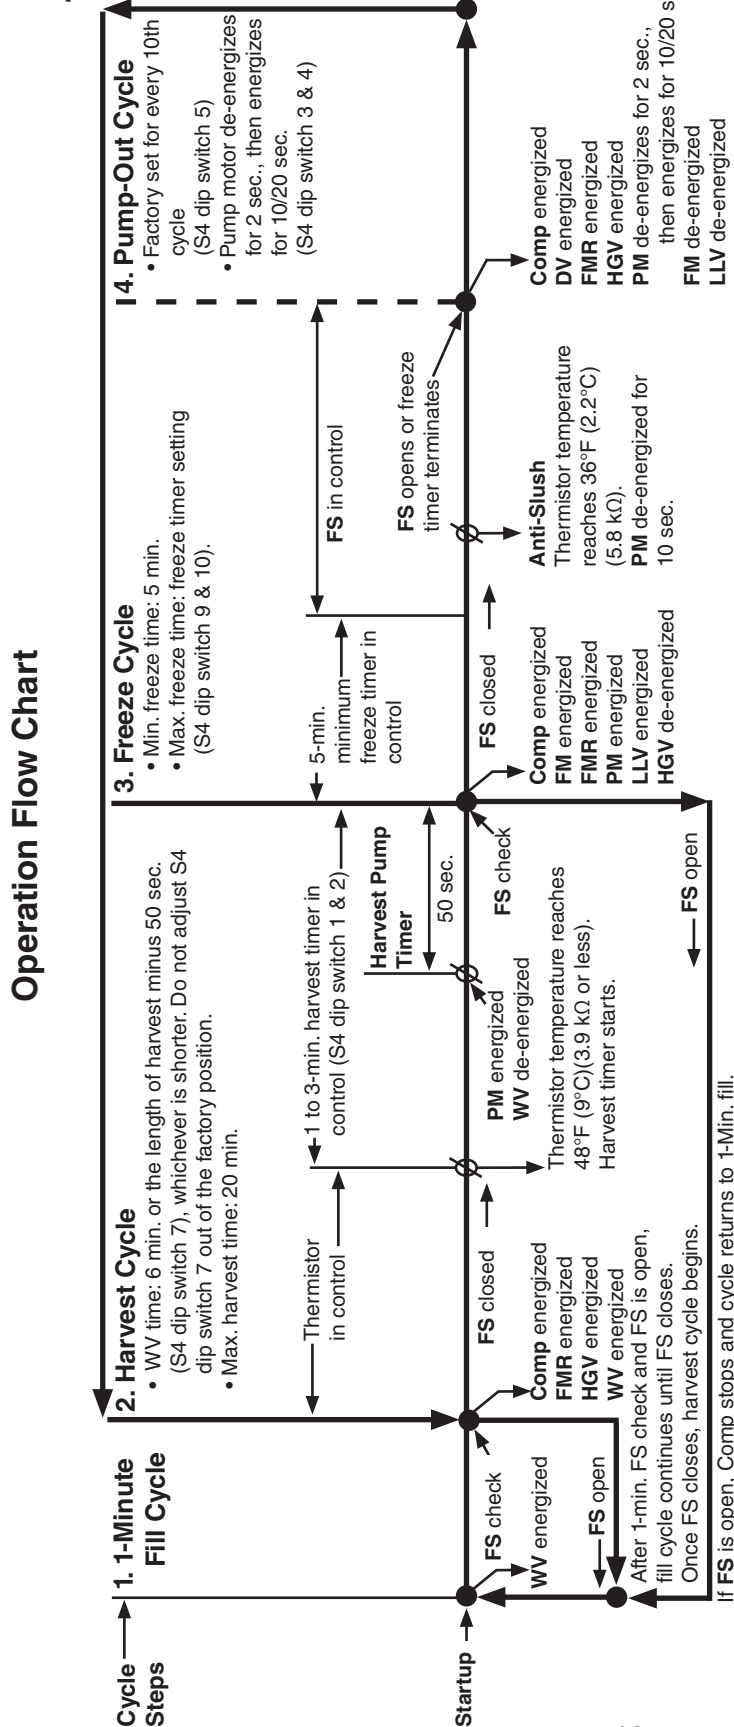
Operation Flow Chart

Cycle Steps

Startup

1. 1-Minute Fill Cycle

FS check
WV energized
FS open

After 1-min. FS check and FS is open, fill cycle continues until FS closes. Once FS closes, harvest cycle begins.

2. Harvest Cycle
• WV time: 6 min. or the length of harvest minus 50 sec. (S4 dip switch 7), whichever is shorter. Do not adjust S4 dip switch 7 out of the factory position.
• Max. harvest time: 20 min.

Thermistor in control

1 to 3-min. harvest timer in control (S4 dip switch 1 & 2)

Harvest Pump Timer

50 sec.

Comp energized
FMR energized
HGV energized
WV energized

FS closed

Thermistor temperature reaches 48°F (9°C)(3.9 kΩ or less). Harvest timer starts.

PM energized
WV de-energized

FS check

FS open

3. Freeze Cycle
• Min. freeze time: 5 min.
• Max. freeze time: freeze timer setting (S4 dip switch 9 & 10).

5-min. minimum freeze timer in control

FS in control

Comp energized
FM energized
FMR energized
PM energized
LLV energized
HGV de-energized

FS closed

Anti-Slush
Thermistor temperature reaches 36°F (2.2°C) (5.8 kΩ).
PM de-energized for 10 sec.

FS opens or freeze timer terminates

4. Pump-Out Cycle
• Factory set for every 10th cycle (S4 dip switch 5)
• Pump motor de-energizes for 2 sec., then energizes for 10/20 sec. (S4 dip switch 3 & 4)

Comp energized
DV energized
FMR energized
HGV energized
PM de-energizes for 2 sec., then energizes for 10/20 s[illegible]
FM de-energized
LLV de-energized

If FS is open, Comp stops and cycle returns to 1-Min. fill.